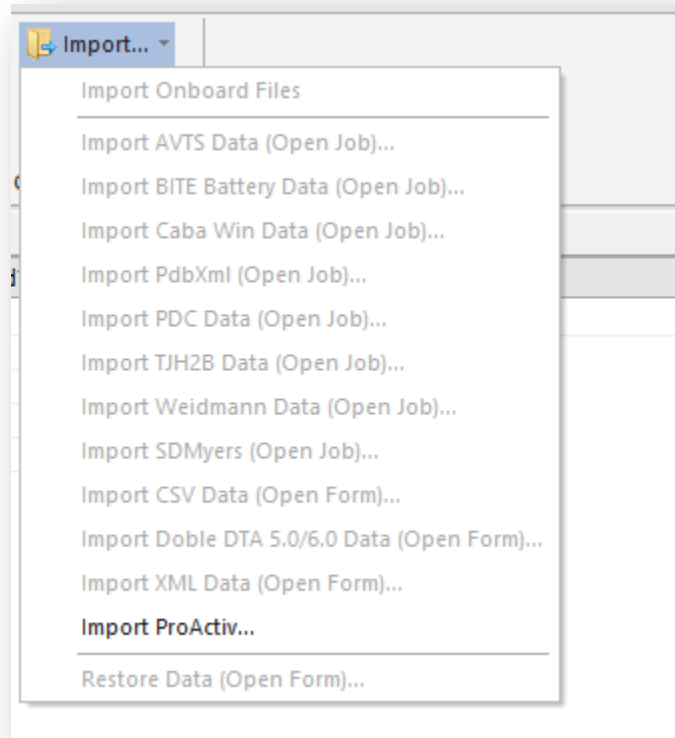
Import...

Import Onboard Files

Import AVTS Data (Open Job)...
Import BITE Battery Data (Open Job)...
Import Caba Win Data (Open Job)...
Import PdbXml (Open Job)...
Import PDC Data (Open Job)...
Import TJH2B Data (Open Job)...
Import Weidmann Data (Open Job)...
Import SDMyers (Open Job)...
Import CSV Data (Open Form)...
Import Doble DTA 5.0/6.0 Data (Open Form)...
Import XML Data (Open Form)...
Import ProActiv...

Restore Data (Open Form)...